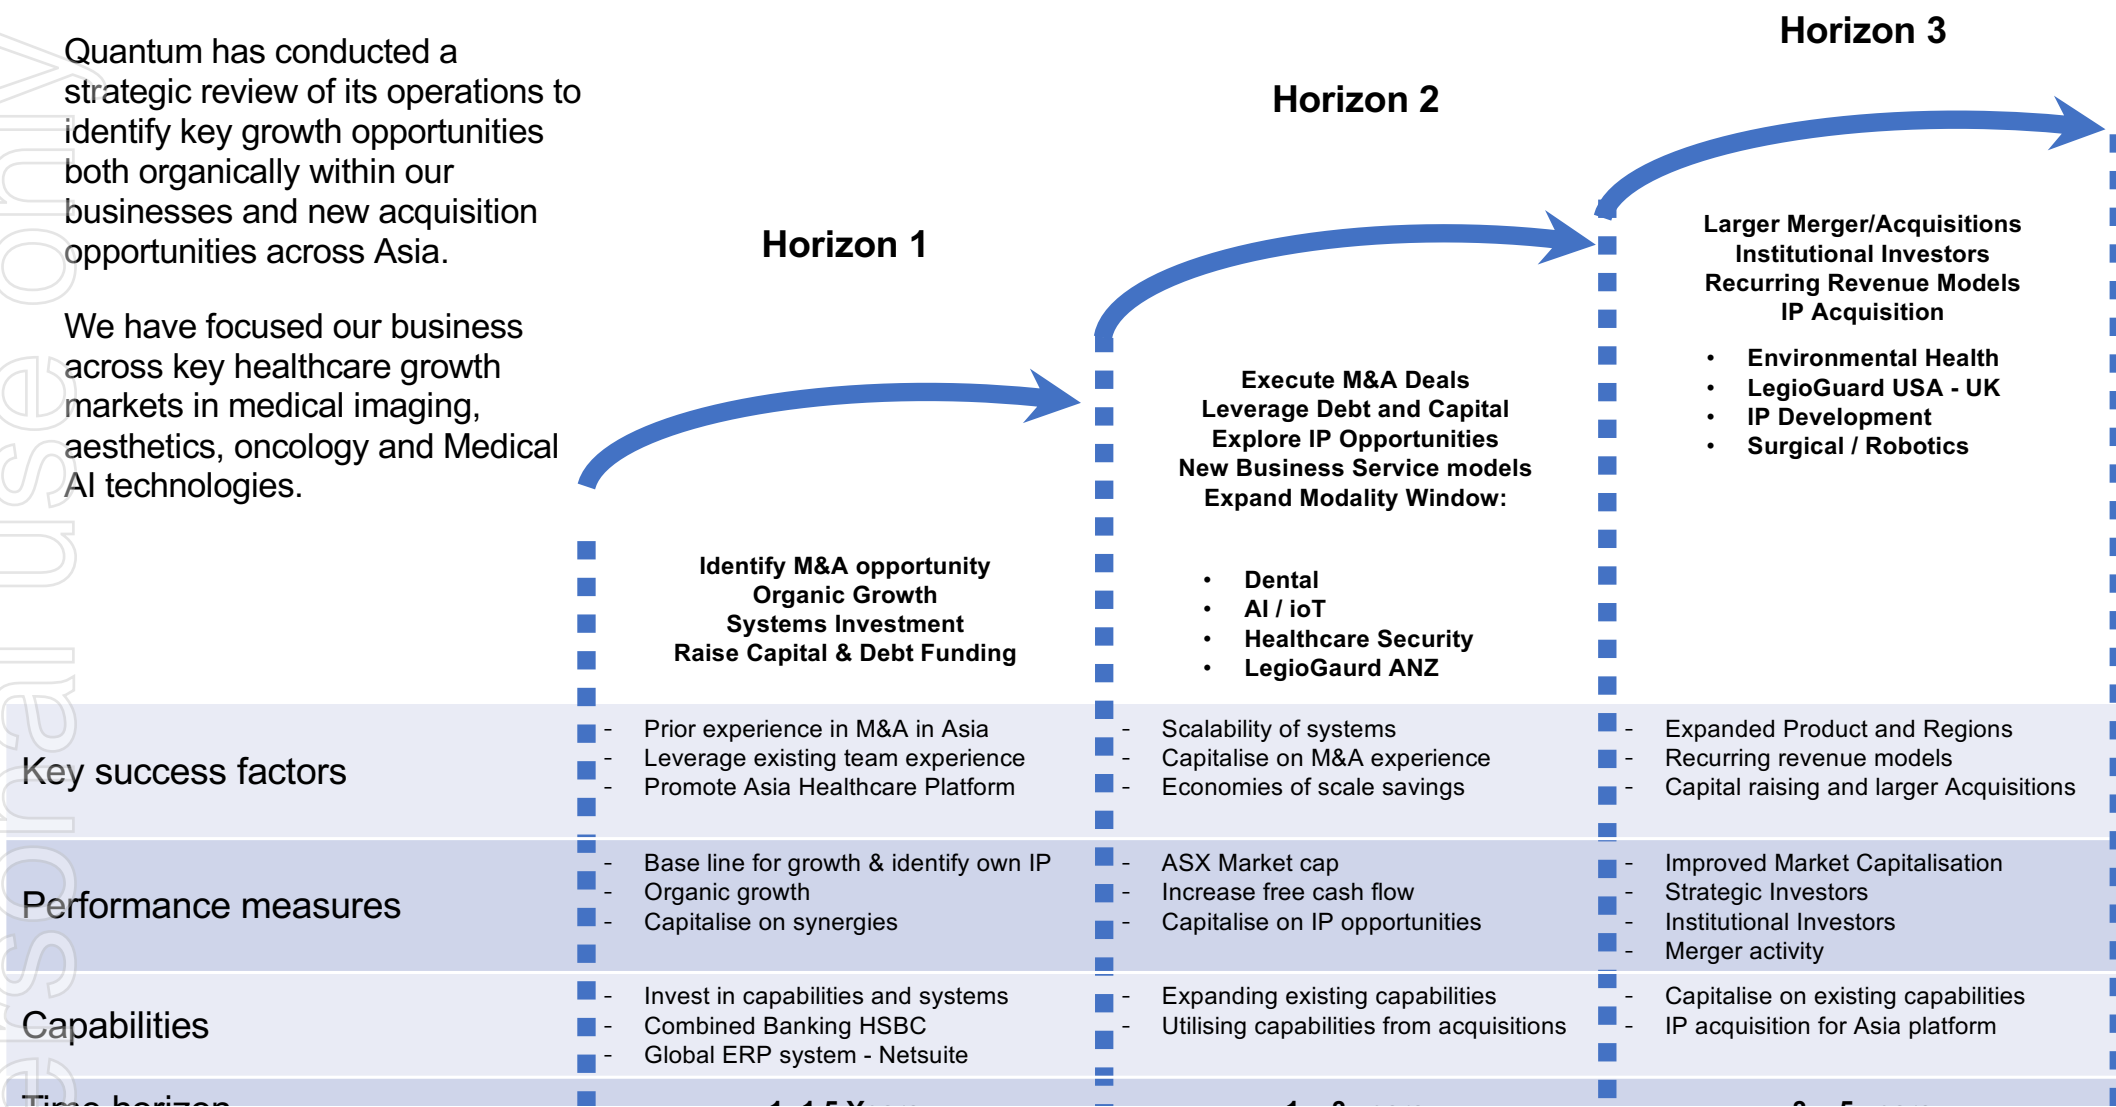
Quantum has conducted a strategic review of its operations to identify key growth opportunities both organically within our businesses and new acquisition opportunities across Asia.

We have focused our business across key healthcare growth markets in medical imaging, aesthetics, oncology and Medical AI technologies.

Horizon 1

Horizon 2

Horizon 3

Identify M&A opportunity
Organic Growth
Systems Investment
Raise Capital & Debt Funding

Execute M&A Deals
Leverage Debt and Capital
Explore IP Opportunities
New Business Service models
Expand Modality Window:

- Dental
- AI / ioT
- Healthcare Security
- LegioGaurd ANZ

Larger Merger/Acquisitions
Institutional Investors
Recurring Revenue Models
IP Acquisition

- Environmental Health
- LegioGuard USA - UK
- IP Development
- Surgical / Robotics

| | Horizon 1 | Horizon 2 | Horizon 3 |
|---|---|---|---|
| Key success factors | - Prior experience in M&A in Asia<br>- Leverage existing team experience<br>- Promote Asia Healthcare Platform | - Scalability of systems<br>- Capitalise on M&A experience<br>- Economies of scale savings | - Expanded Product and Regions<br>- Recurring revenue models<br>- Capital raising and larger Acquisitions |
| Performance measures | - Base line for growth & identify own IP<br>- Organic growth<br>- Capitalise on synergies | - ASX Market cap<br>- Increase free cash flow<br>- Capitalise on IP opportunities | - Improved Market Capitalisation<br>- Strategic Investors<br>- Institutional Investors<br>- Merger activity |
| Capabilities | - Invest in capabilities and systems<br>- Combined Banking HSBC<br>- Global ERP system - Netsuite | - Expanding existing capabilities<br>- Utilising capabilities from acquisitions | - Capitalise on existing capabilities<br>- IP acquisition for Asia platform |
| Time horizon | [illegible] | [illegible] | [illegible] |